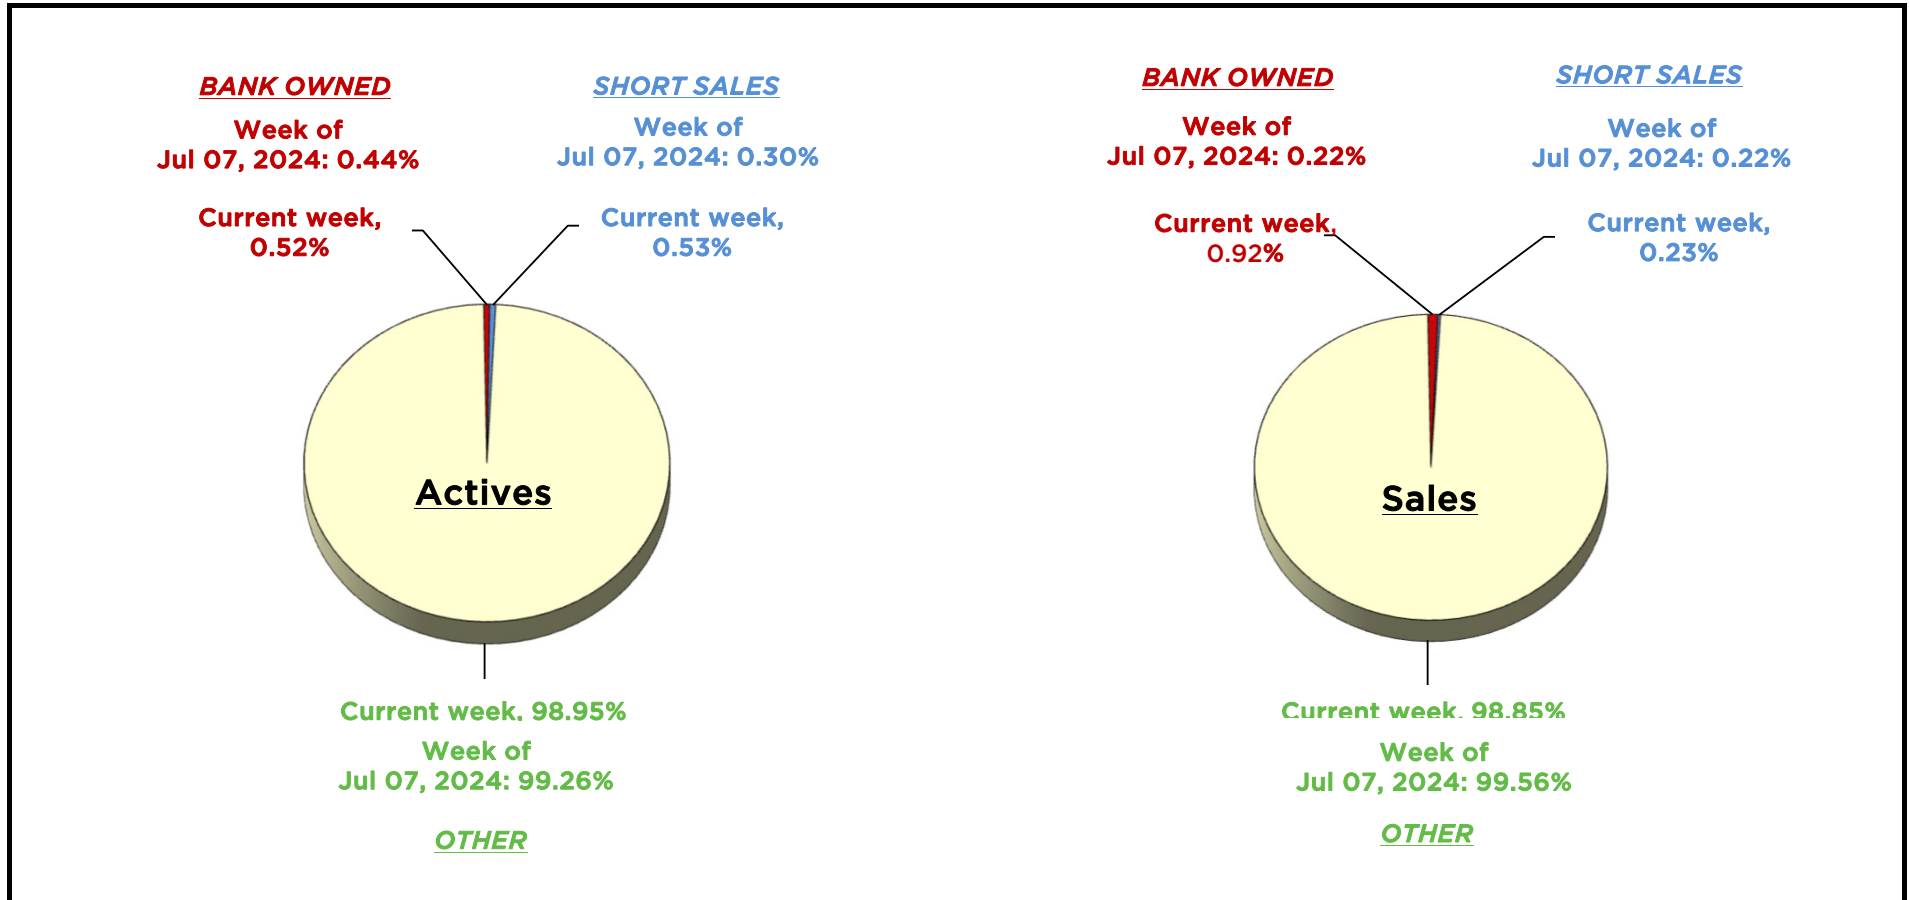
BANK OWNED

Week of Jul 07, 2024: 0.44%

SHORT SALES

Week of Jul 07, 2024: 0.30%

Current week, 0.52%

Current week, 0.53%

Actives

Current week, 98.95%

Week of Jul 07, 2024: 99.26%

OTHER

BANK OWNED

Week of Jul 07, 2024: 0.22%

SHORT SALES

Week of Jul 07, 2024: 0.22%

Current week, 0.92%

Current week, 0.23%

Sales

Current week, 98.85%

Week of Jul 07, 2024: 99.56%

OTHER